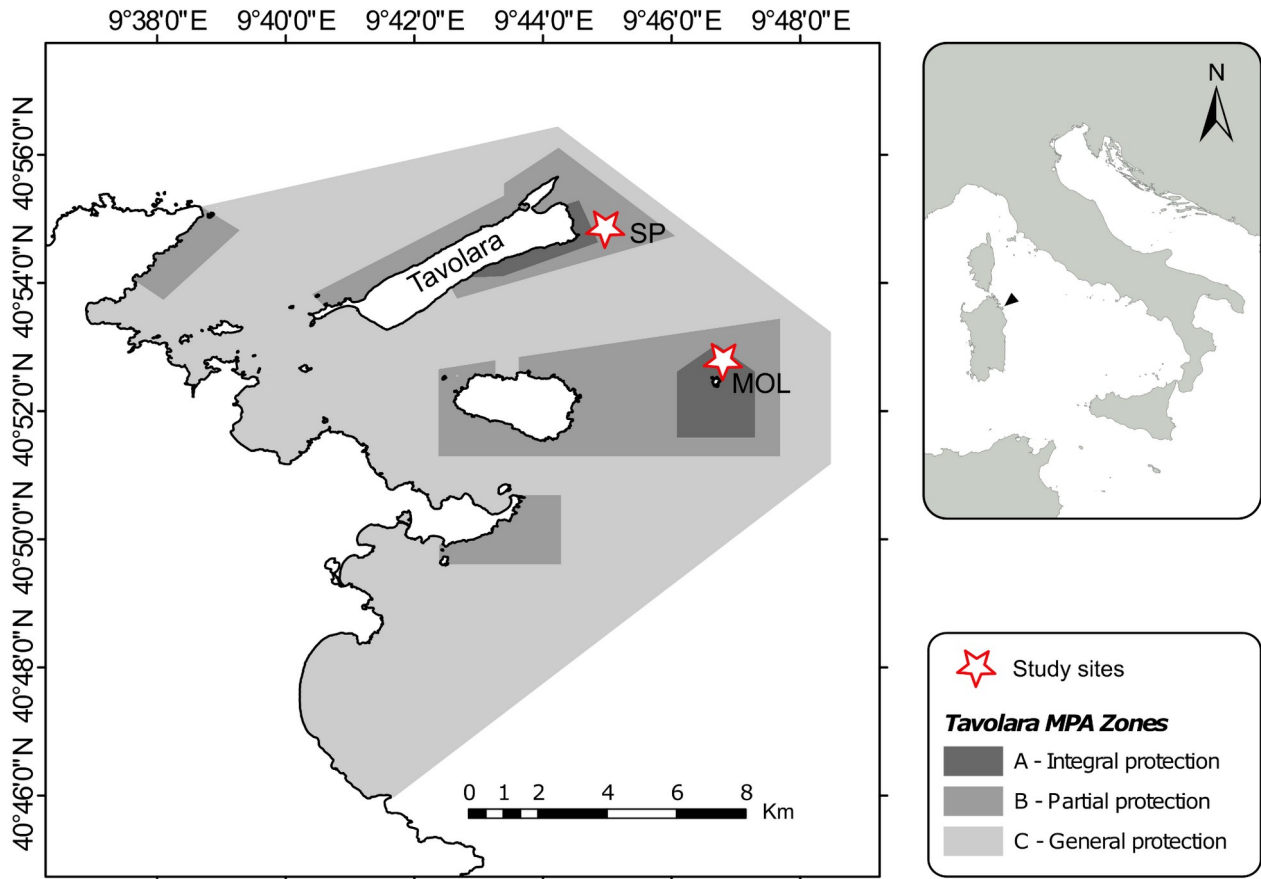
9°38'0"E 9°40'0"E 9°42'0"E 9°44'0"E 9°46'0"E 9°48'0"E

40°56'0"N
40°54'0"N
40°52'0"N
40°50'0"N
40°48'0"N
40°46'0"N

Tavolara

SP

MOL

0 1 2 4 6 8 Km

N

Study sites

Tavolara MPA Zones

A - Integral protection

B - Partial protection

C - General protection